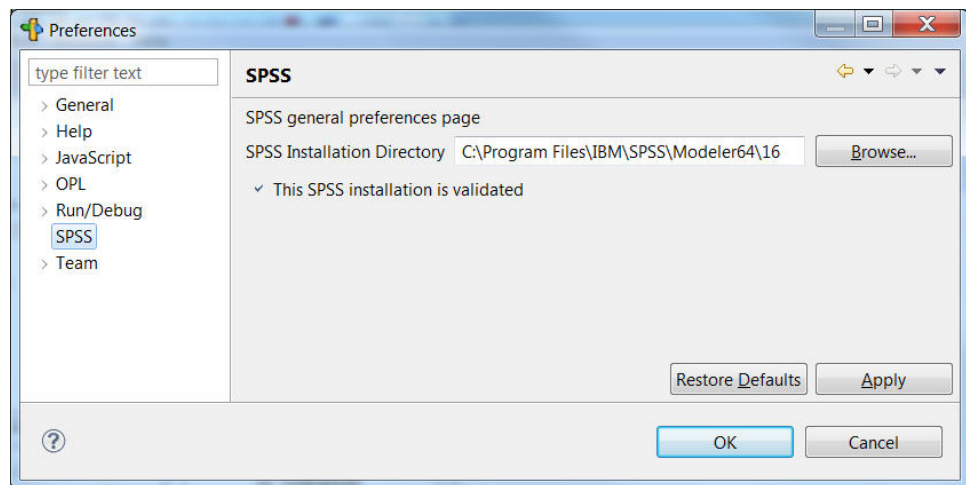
Preferences

type filter text

General
Help
JavaScript
OPL
Run/Debug
SPSS
Team

SPSS

SPSS general preferences page

SPSS Installation Directory C:\Program Files\IBM\SPSS\Modeler64\16 Browse...

This SPSS installation is validated

Restore Defaults Apply

OK Cancel